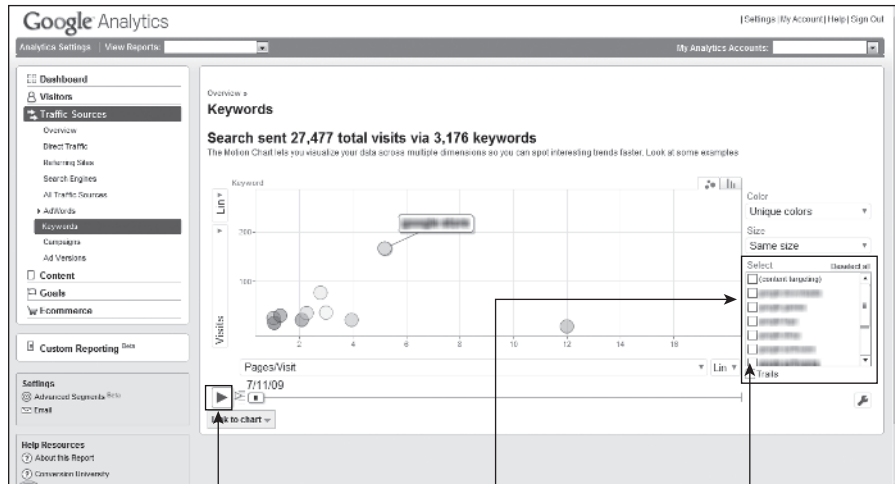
Google Analytics

| Settings | My Account | Help | Sign Out

Analytics Settings | View Reports:

My Analytics Accounts:

Dashboard
Visitors
Traffic Sources
Overview
Direct Traffic
Referring Sites
Search Engines
All Traffic Sources
AdWords
Keywords
Campaigns
Ad Versions
Content
Goals
Ecommerce

Custom Reporting Beta

Settings
Advanced Segments Beta
Email

Help Resources
About this Report
Conversion University

Overview »
Keywords

Search sent 27,477 total visits via 3,176 keywords
The Motion Chart lets you visualize your data across multiple dimensions so you can spot interesting trends faster. Look at some examples

Keyword

Lin

200
100
Visits

2 4 6 8 10 12 14 16

Pages/Visit
Lin
7/11/09

Back to chart

Color
Unique colors
Size
Same size
Select
Deselect all
(content targeting)
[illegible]
Trails